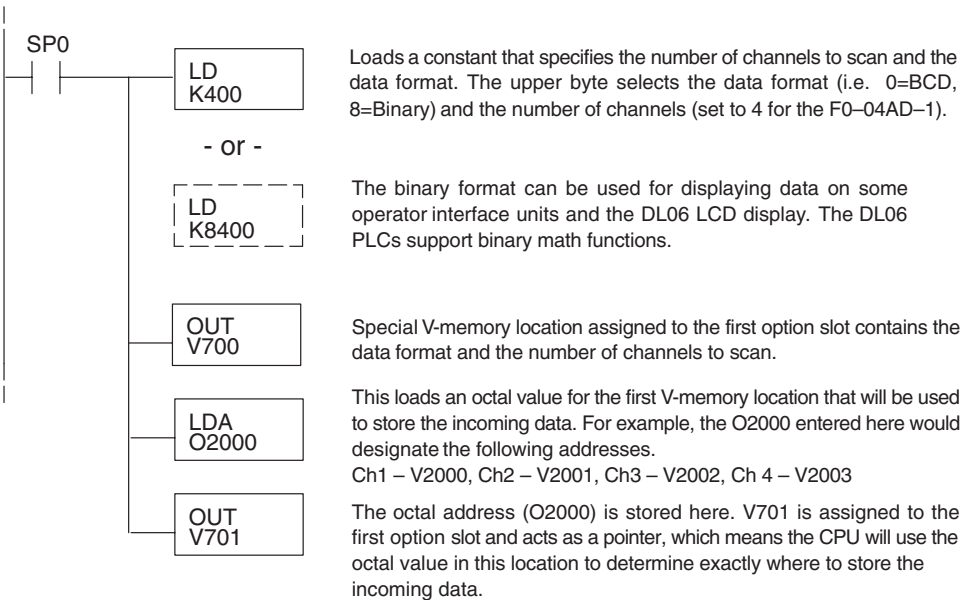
SP0

LD
K400

Loads a constant that specifies the number of channels to scan and the data format. The upper byte selects the data format (i.e. 0=BCD, 8=Binary) and the number of channels (set to 4 for the F0–04AD–1).

- or -

LD
K8400

The binary format can be used for displaying data on some operator interface units and the DL06 LCD display. The DL06 PLCs support binary math functions.

OUT
V700

Special V-memory location assigned to the first option slot contains the data format and the number of channels to scan.

LDA
O2000

This loads an octal value for the first V-memory location that will be used to store the incoming data. For example, the O2000 entered here would designate the following addresses.
Ch1 – V2000, Ch2 – V2001, Ch3 – V2002, Ch 4 – V2003

OUT
V701

The octal address (O2000) is stored here. V701 is assigned to the first option slot and acts as a pointer, which means the CPU will use the octal value in this location to determine exactly where to store the incoming data.